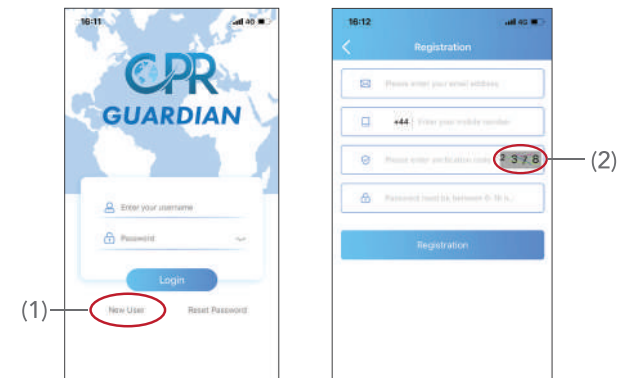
16:11 4G

CPR GUARDIAN

Enter your username

Password

Login

(1)

New User

Reset Password

16:12 4G

Registration

Please enter your email address

+44 Enter your mobile number

Please enter verification code

2 3 7 8

(2)

Password must be between 6- 16 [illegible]

Registration